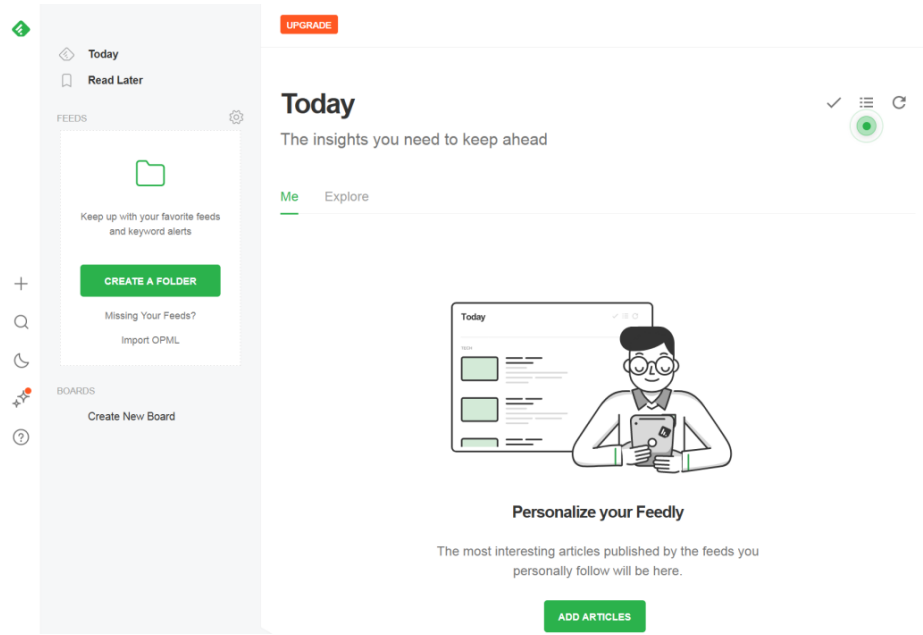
Today

Read Later

FEEDS

Keep up with your favorite feeds and keyword alerts

CREATE A FOLDER

Missing Your Feeds?

Import OPML

BOARDS

Create New Board

UPGRADE

Today

The insights you need to keep ahead

Me Explore

Today

TECH

Personalize your Feedly

The most interesting articles published by the feeds you personally follow will be here.

ADD ARTICLES